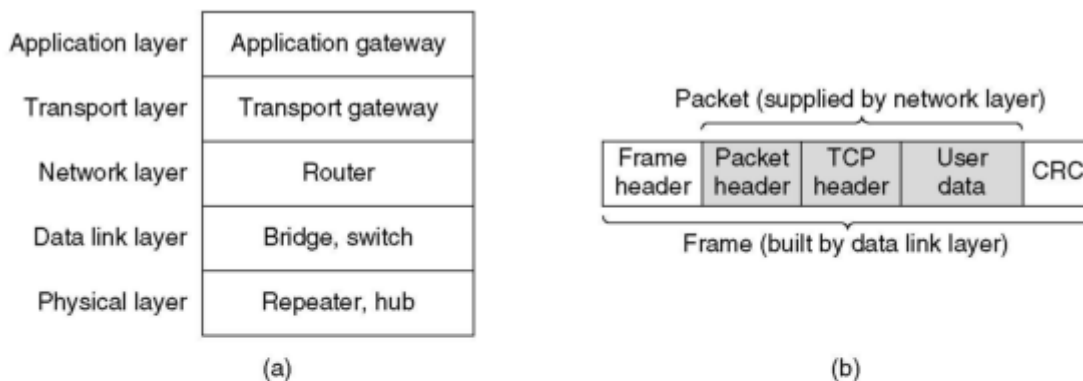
| | |
|---|---|
| Application layer | Application gateway |
| Transport layer | Transport gateway |
| Network layer | Router |
| Data link layer | Bridge, switch |
| Physical layer | Repeater, hub |

(a)

Packet (supplied by network layer)

| Frame header | Packet header | TCP header | User data | CRC |
|---|---|---|---|---|

Frame (built by data link layer)

(b)